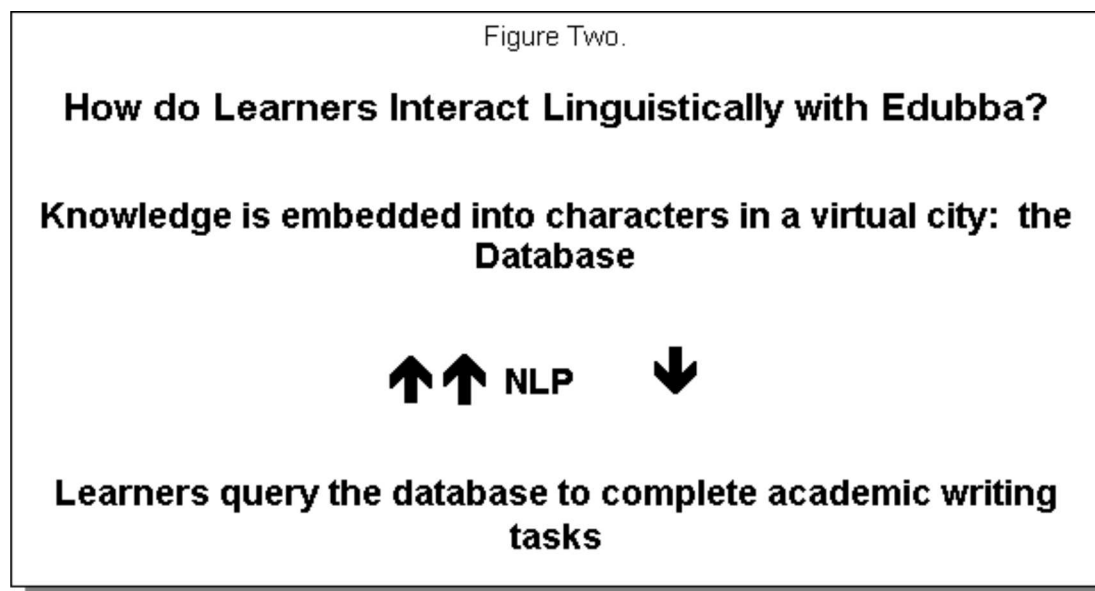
Figure Two.

How do Learners Interact Linguistically with Edubba?

Knowledge is embedded into characters in a virtual city: the Database

↑↑ NLP ↓

Learners query the database to complete academic writing tasks